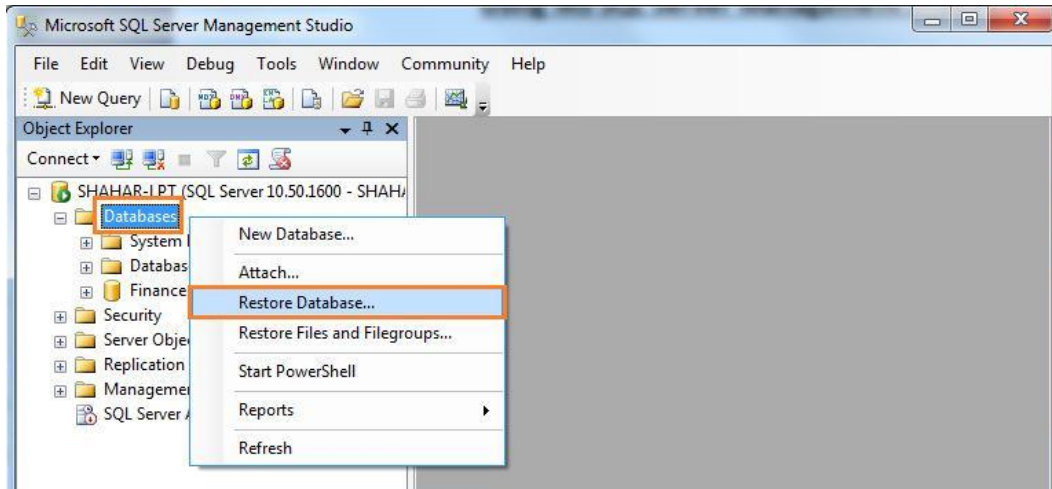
Microsoft SQL Server Management Studio

File Edit View Debug Tools Window Community Help

New Query

Object Explorer

Connect

SHAHAR-LPT (SQL Server 10.50.1600 - SHAH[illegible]

Databases

System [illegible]

Databas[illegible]

Finance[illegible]

Security

Server Obje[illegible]

Replication

Manageme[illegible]

SQL Server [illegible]

New Database...

Attach...

Restore Database...

Restore Files and Filegroups...

Start PowerShell

Reports

Refresh